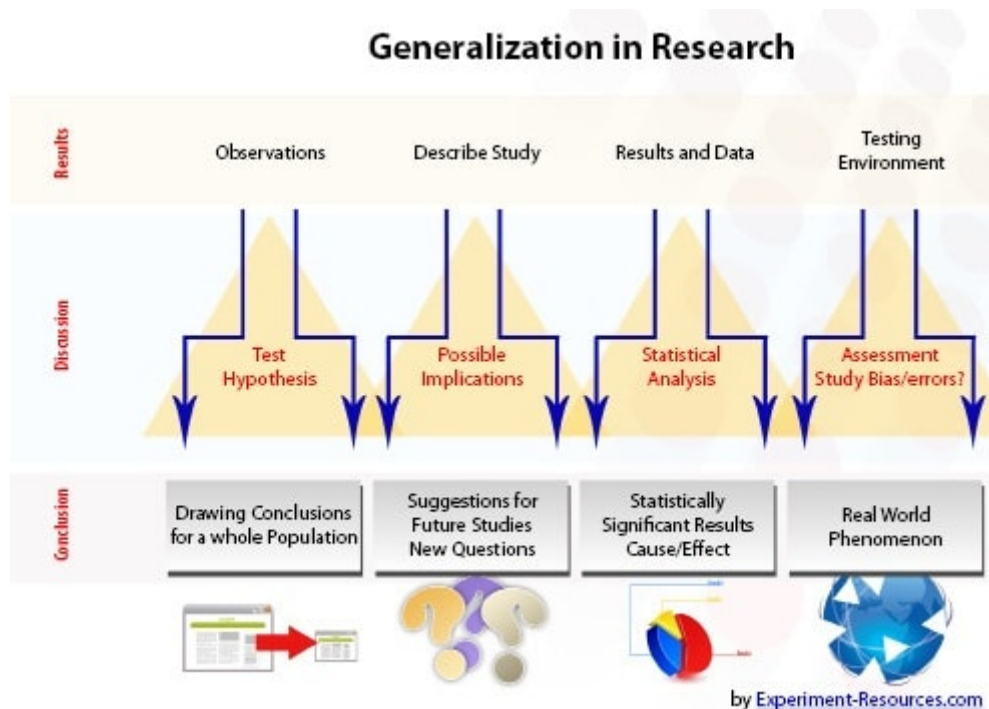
Generalization in Research

Results

Observations

Describe Study

Results and Data

Testing Environment

Discussion

Test Hypothesis

Possible Implications

Statistical Analysis

Assessment Study Bias/errors?

Conclusion

Drawing Conclusions for a whole Population

Suggestions for Future Studies New Questions

Statistically Significant Results Cause/Effect

Real World Phenomenon

by Experiment-Resources.com